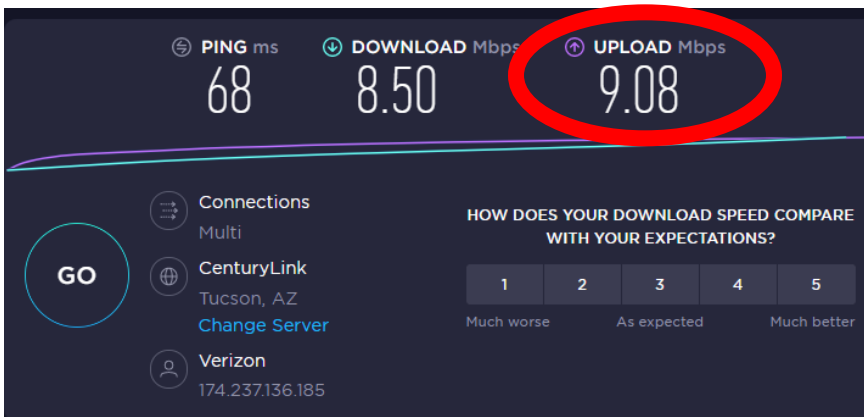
PING ms
68

DOWNLOAD Mbps
8.50

UPLOAD Mbps
9.08

GO

Connections
Multi

CenturyLink
Tucson, AZ
Change Server

Verizon
174.237.136.185

HOW DOES YOUR DOWNLOAD SPEED COMPARE WITH YOUR EXPECTATIONS?

| 1 | 2 | 3 | 4 | 5 |
|---|---|---|---|---|

Much worse
As expected
Much better